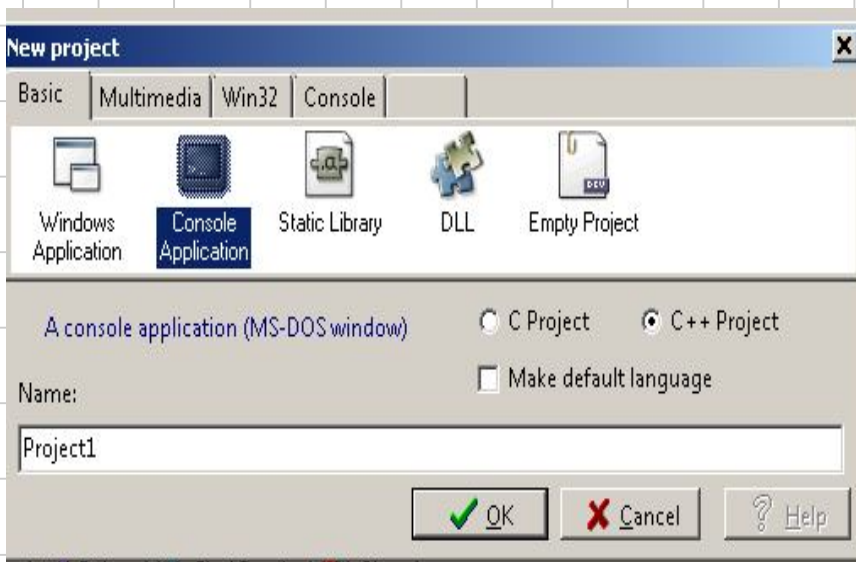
New project

Basic | Multimedia | Win32 | Console

Windows Application
Console Application
Static Library
DLL
Empty Project

A console application (MS-DOS window)

C Project
C++ Project
Make default language

Name:

Project1

OK
Cancel
Help